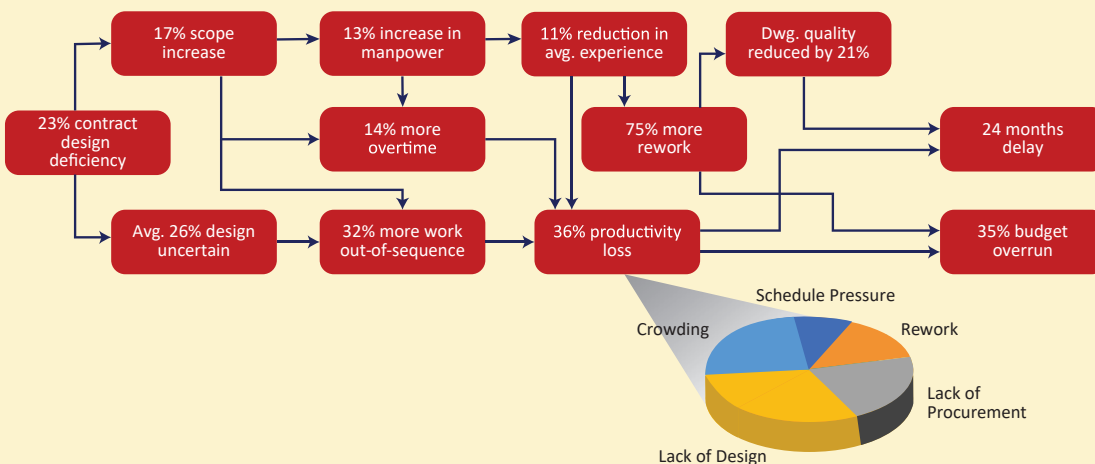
17% scope increase

13% increase in manpower

11% reduction in avg. experience

Dwg. quality reduced by 21%

23% contract design deficiency

14% more overtime

75% more rework

24 months delay

Avg. 26% design uncertain

32% more work out-of-sequence

36% productivity loss

35% budget overrun

Schedule Pressure

Crowding

Rework

Lack of Procurement

Lack of Design